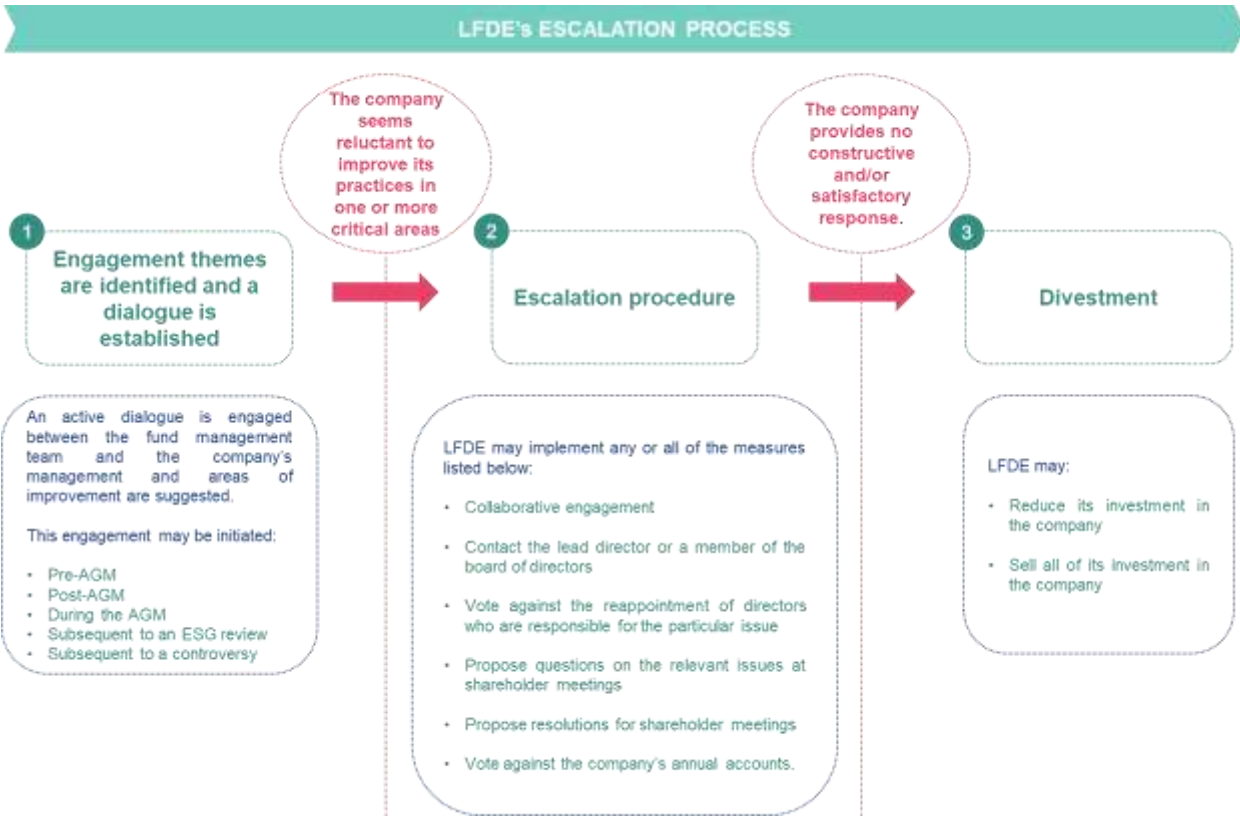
LFDE's ESCALATION PROCESS

The company seems reluctant to improve its practices in one or more critical areas

The company provides no constructive and/or satisfactory response.

1

Engagement themes are identified and a dialogue is established

2

Escalation procedure

3

Divestment

An active dialogue is engaged between the fund management team and the company's management and areas of improvement are suggested.

This engagement may be initiated:

- Pre-AGM
- Post-AGM
- During the AGM
- Subsequent to an ESG review
- Subsequent to a controversy

LFDE may implement any or all of the measures listed below:

- Collaborative engagement
- Contact the lead director or a member of the board of directors
- Vote against the reappointment of directors who are responsible for the particular issue
- Propose questions on the relevant issues at shareholder meetings
- Propose resolutions for shareholder meetings
- Vote against the company's annual accounts.

LFDE may:

- Reduce its investment in the company
- Sell all of its investment in the company